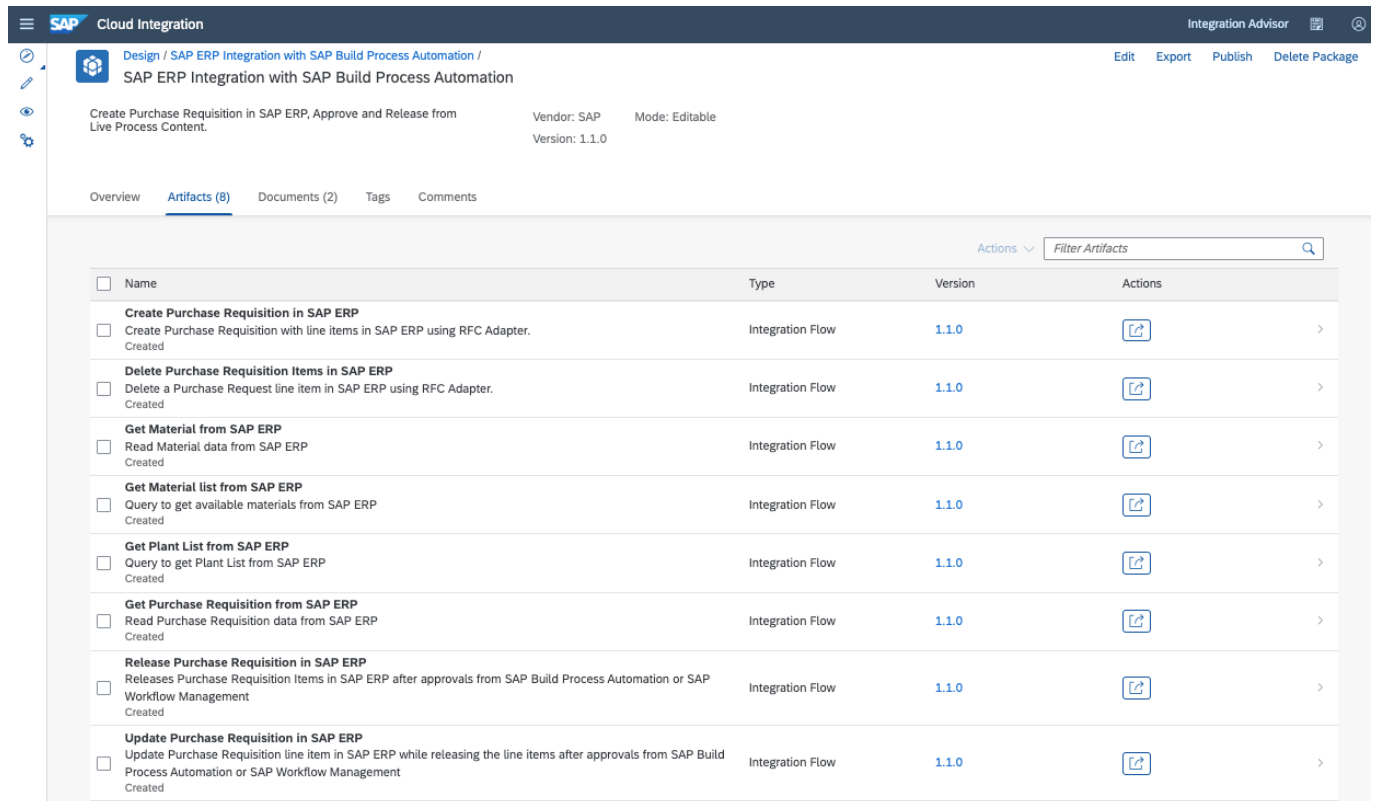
SAP Cloud Integration

Integration Advisor

Design / SAP ERP Integration with SAP Build Process Automation /

SAP ERP Integration with SAP Build Process Automation

Edit Export Publish Delete Package

Create Purchase Requisition in SAP ERP, Approve and Release from Live Process Content.

Vendor: SAP
Version: 1.1.0

Mode: Editable

Overview Artifacts (8) Documents (2) Tags Comments

Actions Filter Artifacts

| Name | Type | Version | Actions |
|---|---|---|---|
| Create Purchase Requisition in SAP ERP<br>Create Purchase Requisition with line items in SAP ERP using RFC Adapter.<br>Created | Integration Flow | 1.1.0 | |
| Delete Purchase Requisition Items in SAP ERP<br>Delete a Purchase Request line item in SAP ERP using RFC Adapter.<br>Created | Integration Flow | 1.1.0 | |
| Get Material from SAP ERP<br>Read Material data from SAP ERP<br>Created | Integration Flow | 1.1.0 | |
| Get Material list from SAP ERP<br>Query to get available materials from SAP ERP<br>Created | Integration Flow | 1.1.0 | |
| Get Plant List from SAP ERP<br>Query to get Plant List from SAP ERP<br>Created | Integration Flow | 1.1.0 | |
| Get Purchase Requisition from SAP ERP<br>Read Purchase Requisition data from SAP ERP<br>Created | Integration Flow | 1.1.0 | |
| Release Purchase Requisition in SAP ERP<br>Releases Purchase Requisition Items in SAP ERP after approvals from SAP Build Process Automation or SAP Workflow Management<br>Created | Integration Flow | 1.1.0 | |
| Update Purchase Requisition in SAP ERP<br>Update Purchase Requisition line item in SAP ERP while releasing the line items after approvals from SAP Build Process Automation or SAP Workflow Management<br>Created | Integration Flow | 1.1.0 | |